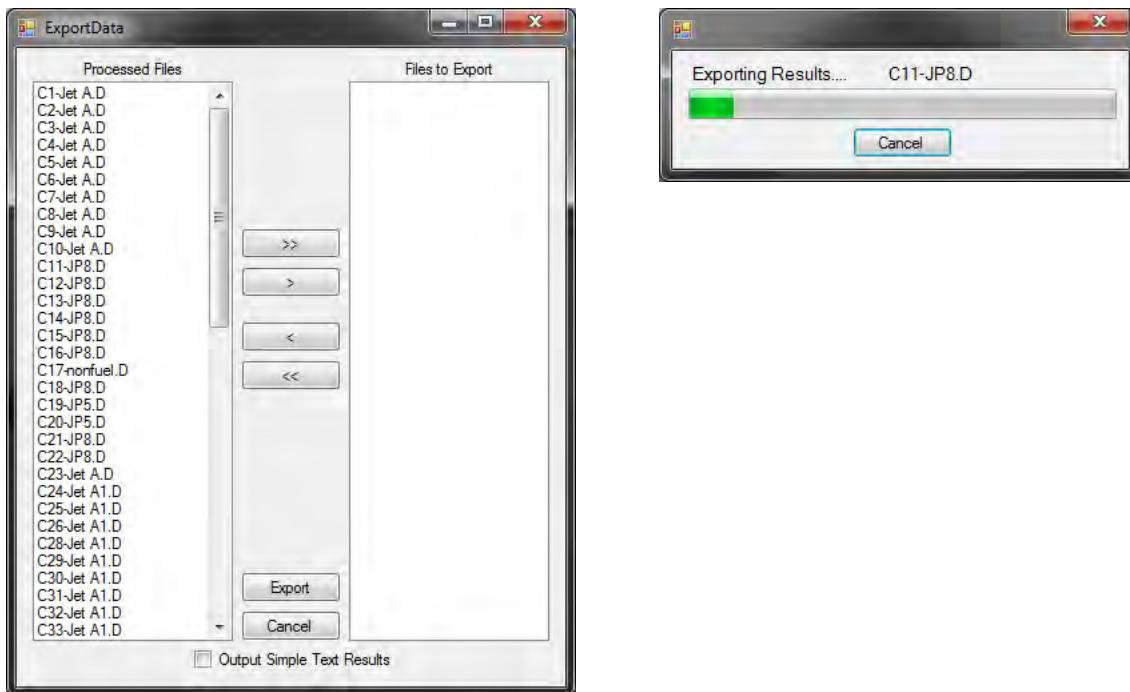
ExportData

Processed Files

C1-Jet A.D
C2-Jet A.D
C3-Jet A.D
C4-Jet A.D
C5-Jet A.D
C6-Jet A.D
C7-Jet A.D
C8-Jet A.D
C9-Jet A.D
C10-Jet A.D
C11-JP8.D
C12-JP8.D
C13-JP8.D
C14-JP8.D
C15-JP8.D
C16-JP8.D
C17-nonfuel.D
C18-JP8.D
C19-JP5.D
C20-JP5.D
C21-JP8.D
C22-JP8.D
C23-Jet A.D
C24-Jet A1.D
C25-Jet A1.D
C26-Jet A1.D
C28-Jet A1.D
C29-Jet A1.D
C30-Jet A1.D
C31-Jet A1.D
C32-Jet A1.D
C33-Jet A1.D

>>

>

<

<<

Export

Cancel

Files to Export

Output Simple Text Results

Exporting Results.... C11-JP8.D

Cancel